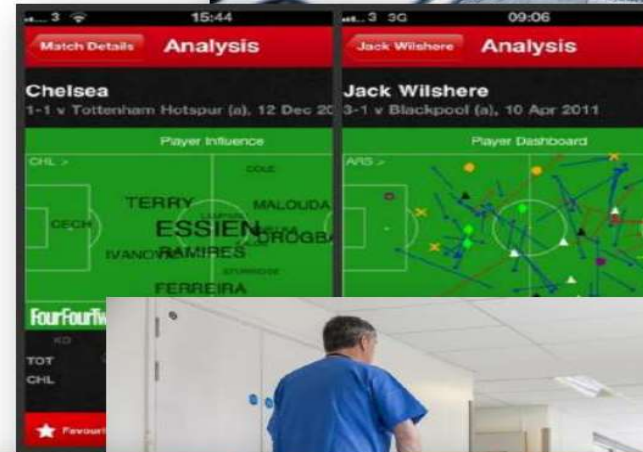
3 15:44
Match Details Analysis
Chelsea
1-1 v Tottenham Hotspur (a), 12 Dec 20
Player Influence
CHL >
COLE
TERRY
MALOUDA
CECH
LAMPARD
ESSIEN
DROGBA
IVANOVIC
RAMIRES
STURRIDGE
FERREIRA
FourFourTw
TOT
CHL
Favour

3 3G 09:06
Jack Wilshere Analysis
Jack Wilshere
3-1 v Blackpool (a), 10 Apr 2011
Player Dashboard
ARS >